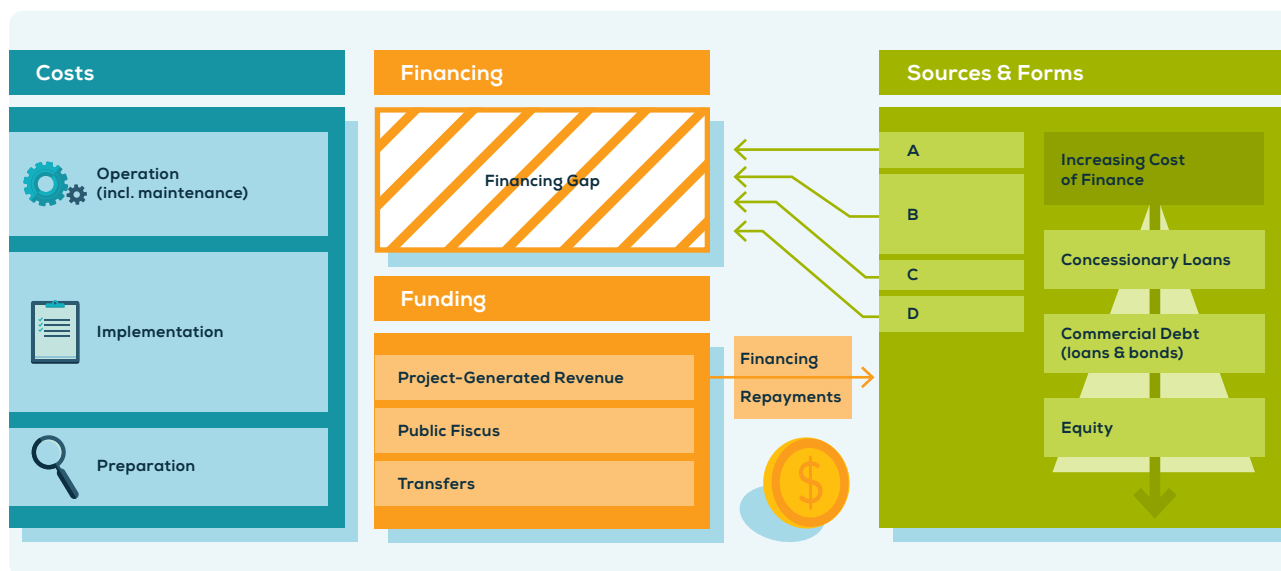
Costs

Operation (incl. maintenance)

Implementation

Preparation

Financing

Financing Gap

Funding

Project-Generated Revenue

Public Fiscus

Transfers

Financing

Repayments

$

Sources & Forms

A

B

C

D

Increasing Cost of Finance

Concessionary Loans

Commercial Debt (loans & bonds)

Equity